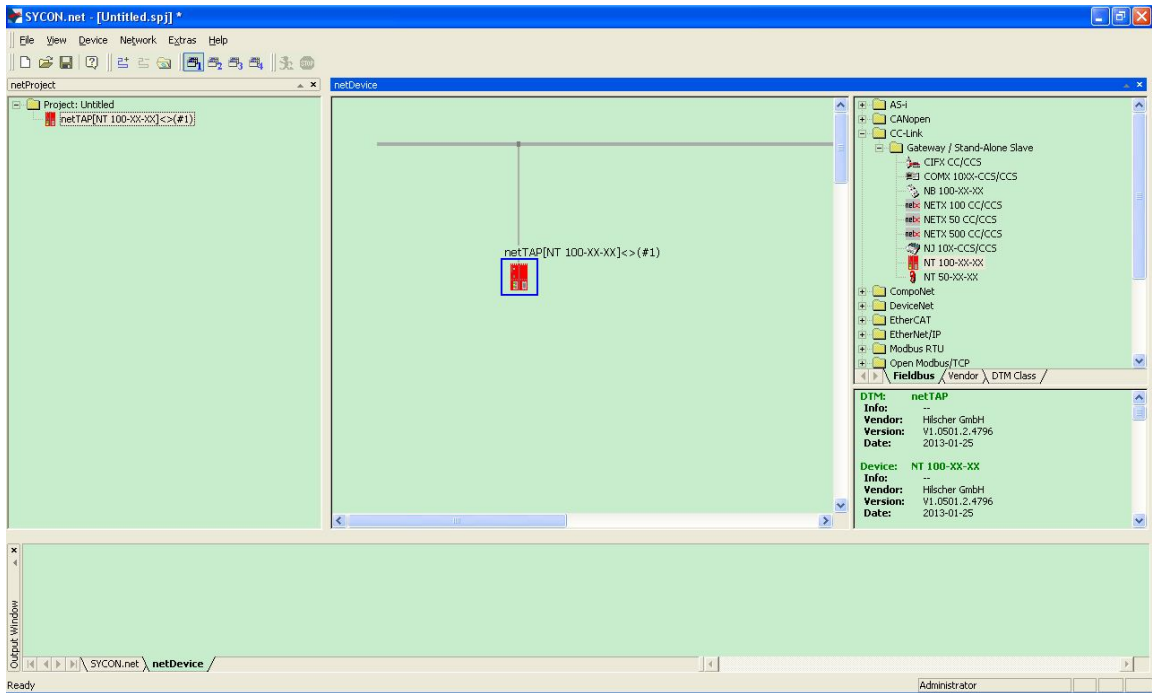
SYCON.net - [Untitled.spj] *

File View Device Network Extras Help

netProject

Project: Untitled
netTAP[NT 100-XX-XX]<>(#1)

netDevice

netTAP[NT 100-XX-XX]<>(#1)

AS-i
CANopen
CC-Link
Gateway / Stand-Alone Slave
CIFX CC/CCS
COMX 10XX-CCS/CCS
NB 100-XX-XX
NETX 100 CC/CCS
NETX 50 CC/CCS
NETX 500 CC/CCS
NJ 10X-CCS/CCS
NT 100-XX-XX
NT 50-XX-XX
CompoNet
DeviceNet
EtherCAT
EtherNet/IP
Modbus RTU
Open Modbus/TCP

Fieldbus | Vendor | DTM Class

DTM: netTAP
Info: --
Vendor: Hilscher GmbH
Version: V1.0501.2.4796
Date: 2013-01-25

Device: NT 100-XX-XX
Info: --
Vendor: Hilscher GmbH
Version: V1.0501.2.4796
Date: 2013-01-25

Output Window

SYCON.net | netDevice

Ready

Administrator